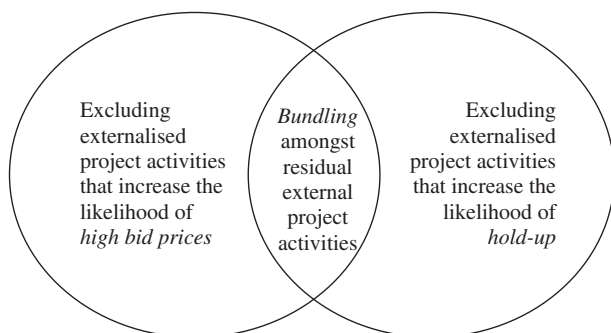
Excluding externalised project activities that increase the likelihood of *high bid prices*

*Bundling* amongst residual external project activities

Excluding externalised project activities that increase the likelihood of *hold-up*